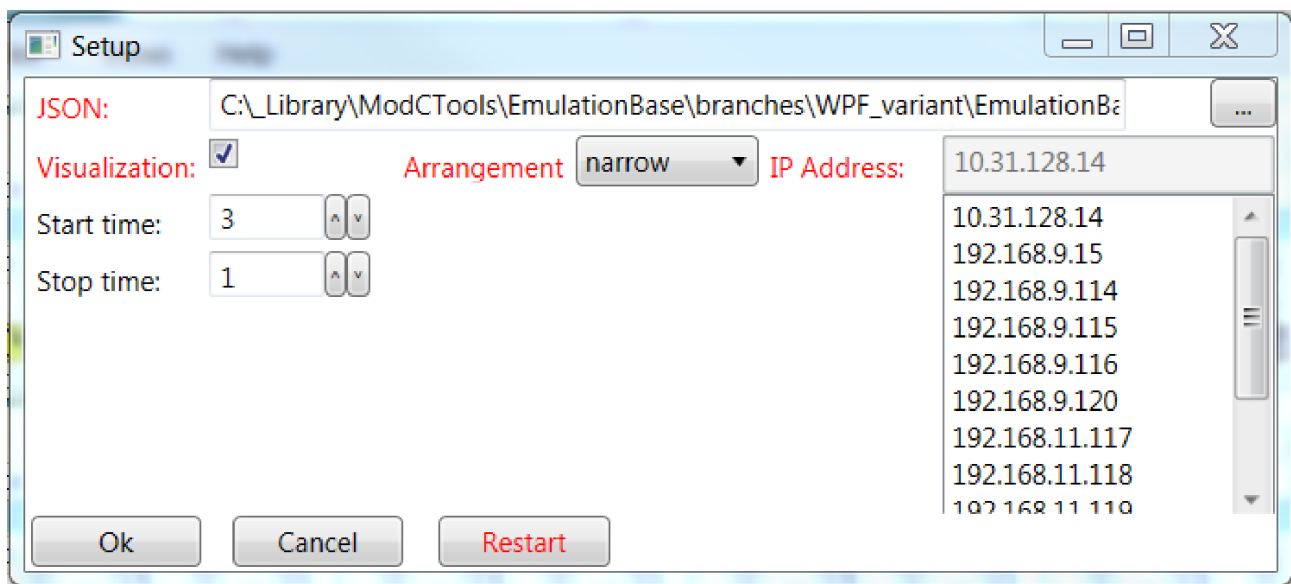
Setup

JSON: C:\_Library\ModCTools\EmulationBase\branches\WPF_variant\EmulationBa ...

Visualization: ✓ Arrangement narrow IP Address: 10.31.128.14

Start time: 3

Stop time: 1

10.31.128.14
192.168.9.15
192.168.9.114
192.168.9.115
192.168.9.116
192.168.9.120
192.168.11.117
192.168.11.118
192.168.11.119

Ok Cancel Restart